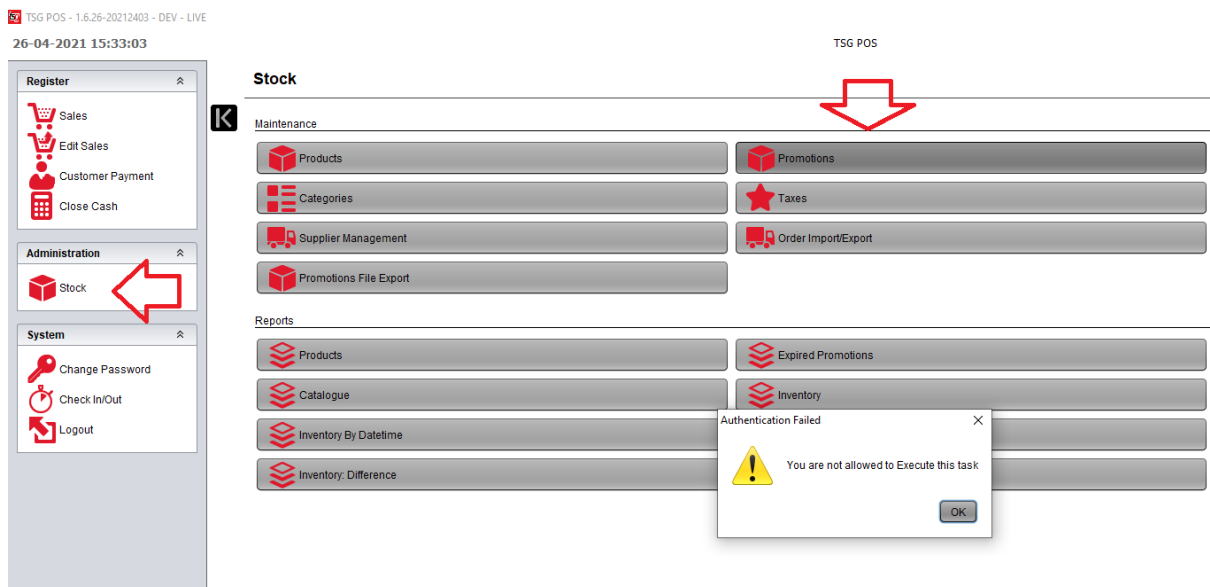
TSG POS - 1.6.26-20212403 - DEV - LIVE

26-04-2021 15:33:03

TSG POS

Register

Sales

Edit Sales

Customer Payment

Close Cash

Administration

Stock

System

Change Password

Check In/Out

Logout

Stock

Maintenance

Products

Promotions

Categories

Taxes

Supplier Management

Order Import/Export

Promotions File Export

Reports

Products

Expired Promotions

Catalogue

Inventory

Inventory By Datetime

Inventory: Difference

Authentication Failed

You are not allowed to Execute this task

OK